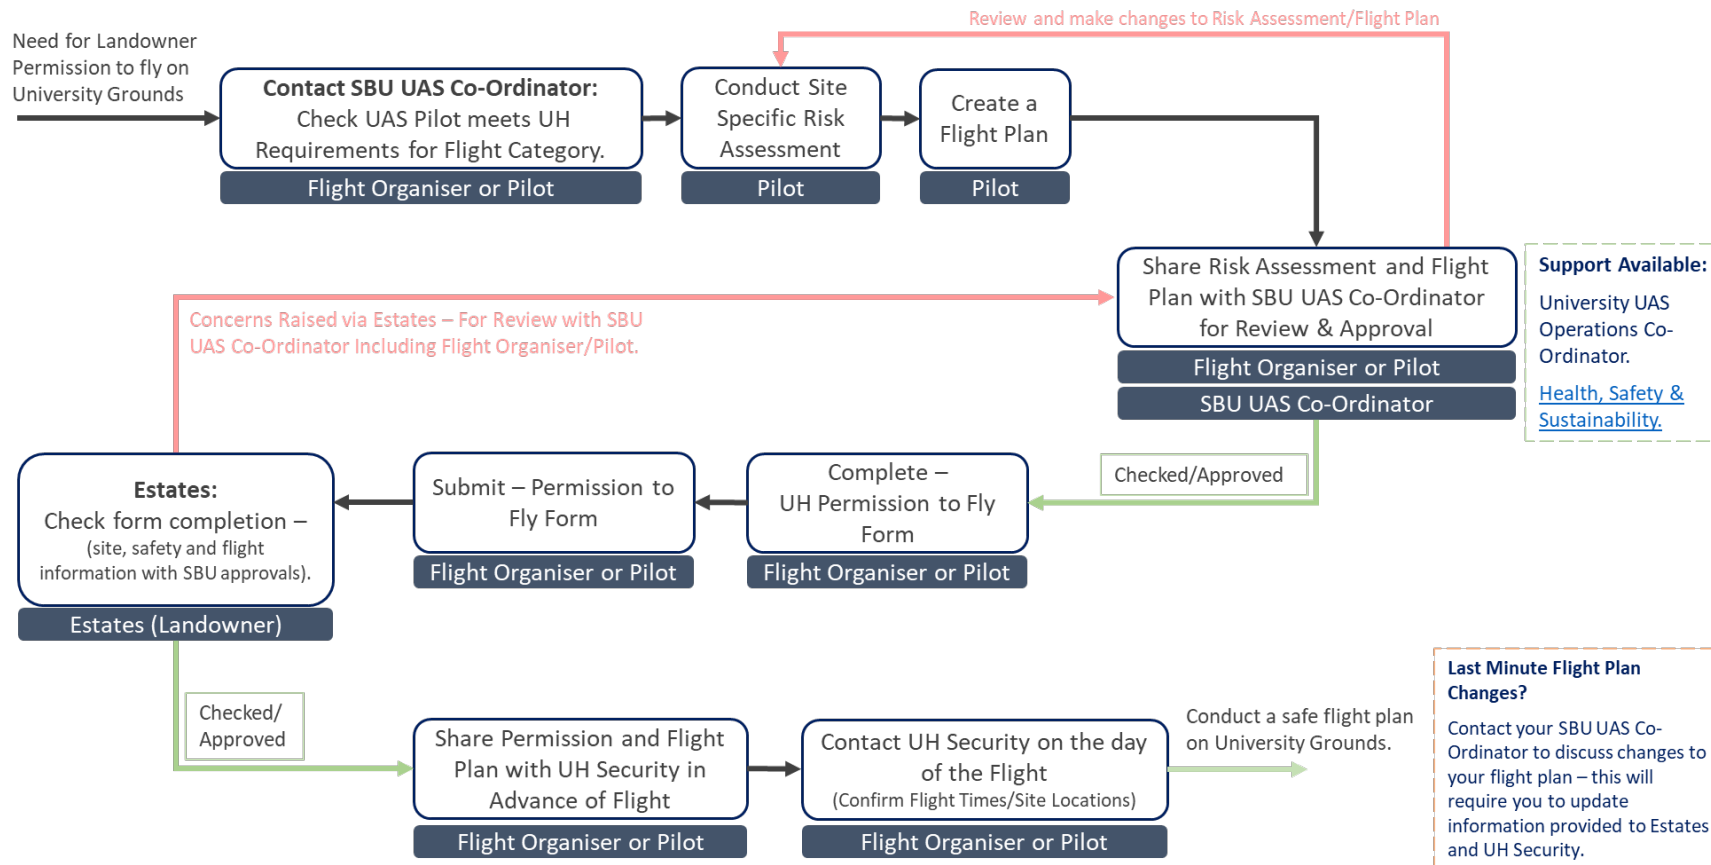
Review and make changes to Risk Assessment/Flight Plan

Need for Landowner Permission to fly on University Grounds

**Contact SBU UAS Co-Ordinator:** Check UAS Pilot meets UH Requirements for Flight Category.

Flight Organiser or Pilot

Conduct Site Specific Risk Assessment

Pilot

Create a Flight Plan

Pilot

Share Risk Assessment and Flight Plan with SBU UAS Co-Ordinator for Review & Approval

Flight Organiser or Pilot

SBU UAS Co-Ordinator

**Support Available:**

University UAS Operations Co-Ordinator.

Health, Safety & Sustainability.

Concerns Raised via Estates – For Review with SBU UAS Co-Ordinator Including Flight Organiser/Pilot.

Checked/Approved

Complete – UH Permission to Fly Form

Flight Organiser or Pilot

Submit – Permission to Fly Form

Flight Organiser or Pilot

**Estates:** Check form completion – (site, safety and flight information with SBU approvals).

Estates (Landowner)

Checked/ Approved

Share Permission and Flight Plan with UH Security in Advance of Flight

Flight Organiser or Pilot

Contact UH Security on the day of the Flight (Confirm Flight Times/Site Locations)

Flight Organiser or Pilot

Conduct a safe flight plan on University Grounds.

**Last Minute Flight Plan Changes?**

Contact your SBU UAS Co-Ordinator to discuss changes to your flight plan – this will require you to update information provided to Estates and UH Security.